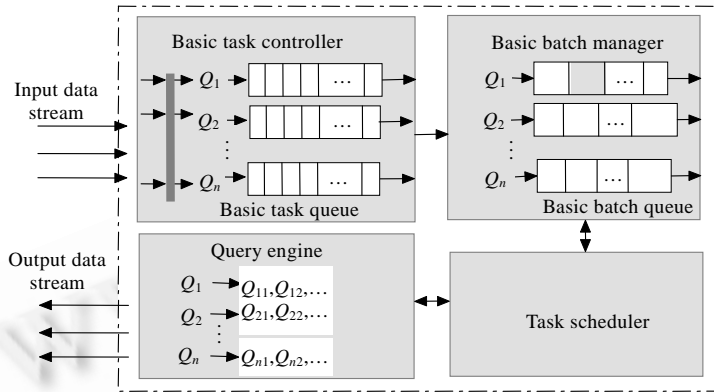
Input data stream

Basic task controller

$Q_1$ …

$Q_2$ …

⋮

$Q_n$ …

Basic task queue

Basic batch manager

$Q_1$ …

$Q_2$ …

⋮

$Q_n$ …

Basic batch queue

Output data stream

Query engine

$Q_1$ $Q_{11},Q_{12},\ldots$

$Q_2$ $Q_{21},Q_{22},\ldots$

⋮

$Q_n$ $Q_{n1},Q_{n2},\ldots$

Task scheduler